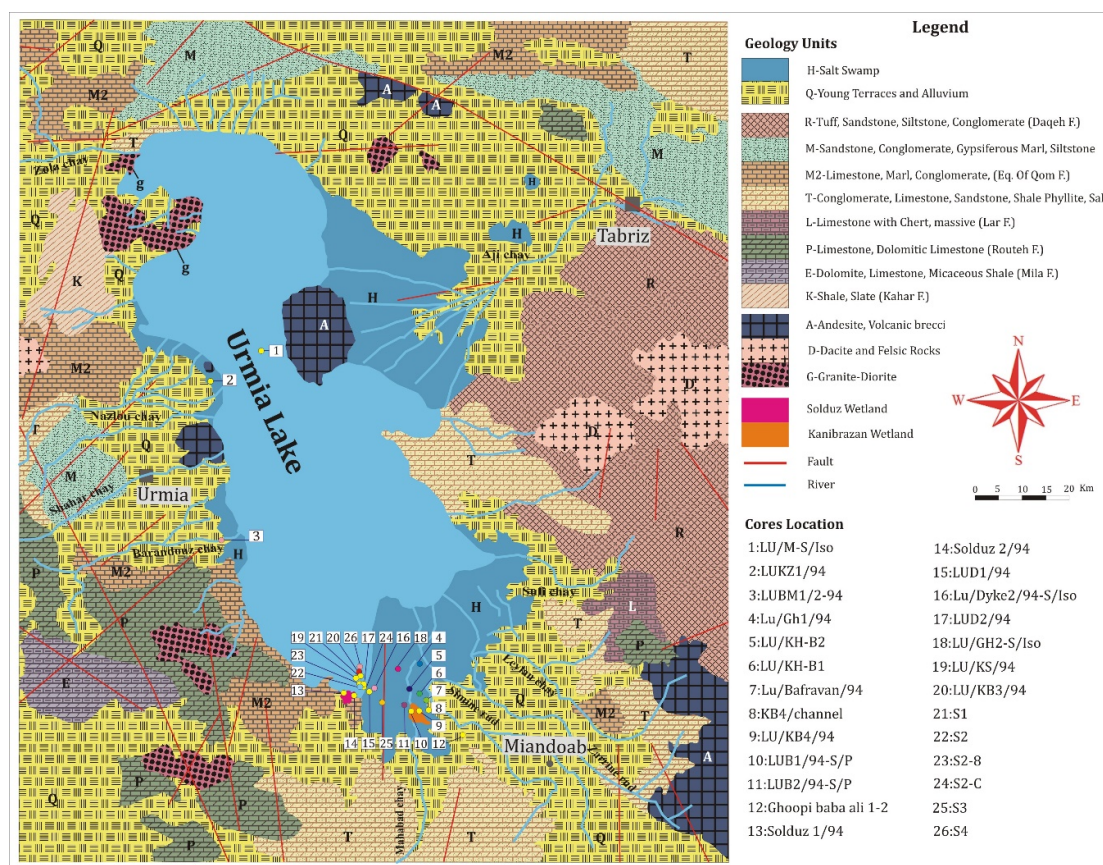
Legend
Geology Units
H-Salt Swamp
Q-Young Terraces and Alluvium
R-Tuff, Sandstone, Siltstone, Conglomerate (Daqeh F.)
M-Sandstone, Conglomerate, Gypsiferous Marl, Siltstone
M2-Limestone, Marl, Conglomerate, (Eq. Of Qom F.)
T-Conglomerate, Limestone, Sandstone, Shale Phyllite, Sal
L-Limestone with Chert, massive (Lar F.)
P-Limestone, Dolomitic Limestone (Routeh F.)
E-Dolomite, Limestone, Micaceous Shale (Mila F.)
K-Shale, Slate (Kahar F.)
A-Andesite, Volcanic brecci
D-Dacite and Felsic Rocks
G-Granite-Diorite
Solduz Wetland
Kanibrazan Wetland
Fault
River

N
W
E
S
0 5 10 15 20 Km

Cores Location
1:LU/M-S/Iso
2:LUKZ1/94
3:LUBM1/2-94
4:Lu/Gh1/94
5:LU/KH-B2
6:LU/KH-B1
7:Lu/Bafravan/94
8:KB4/channel
9:LU/KB4/94
10:LUB1/94-S/P
11:LUB2/94-S/P
12:Ghoopi baba ali 1-2
13:Solduz 1/94
14:Solduz 2/94
15:LUD1/94
16:Lu/Dykc2/94-S/Iso
17:LUD2/94
18:LU/GH2-S/Iso
19:LU/KS/94
20:LU/KB3/94
21:S1
22:S2
23:S2-8
24:S2-C
25:S3
26:S4

Q M M2 T A A Q M g g K Q Zola chay H H Aji chay Tabriz R H A Urmia Lake 1 2 M2 D D Nazlou chay M Q T Urmia Shahar chay 3 Baranduz chay H R M2 P P Sofi chay L T P H E M2 19 21 20 26 17 24 16 18 4 23 5 22 6 13 7 8 9 14 15 25 11 10 12 Leylan chay Simineh rud Q M2 T Miandoab Zarineh rud A P Q P Mahabad chay T T Q